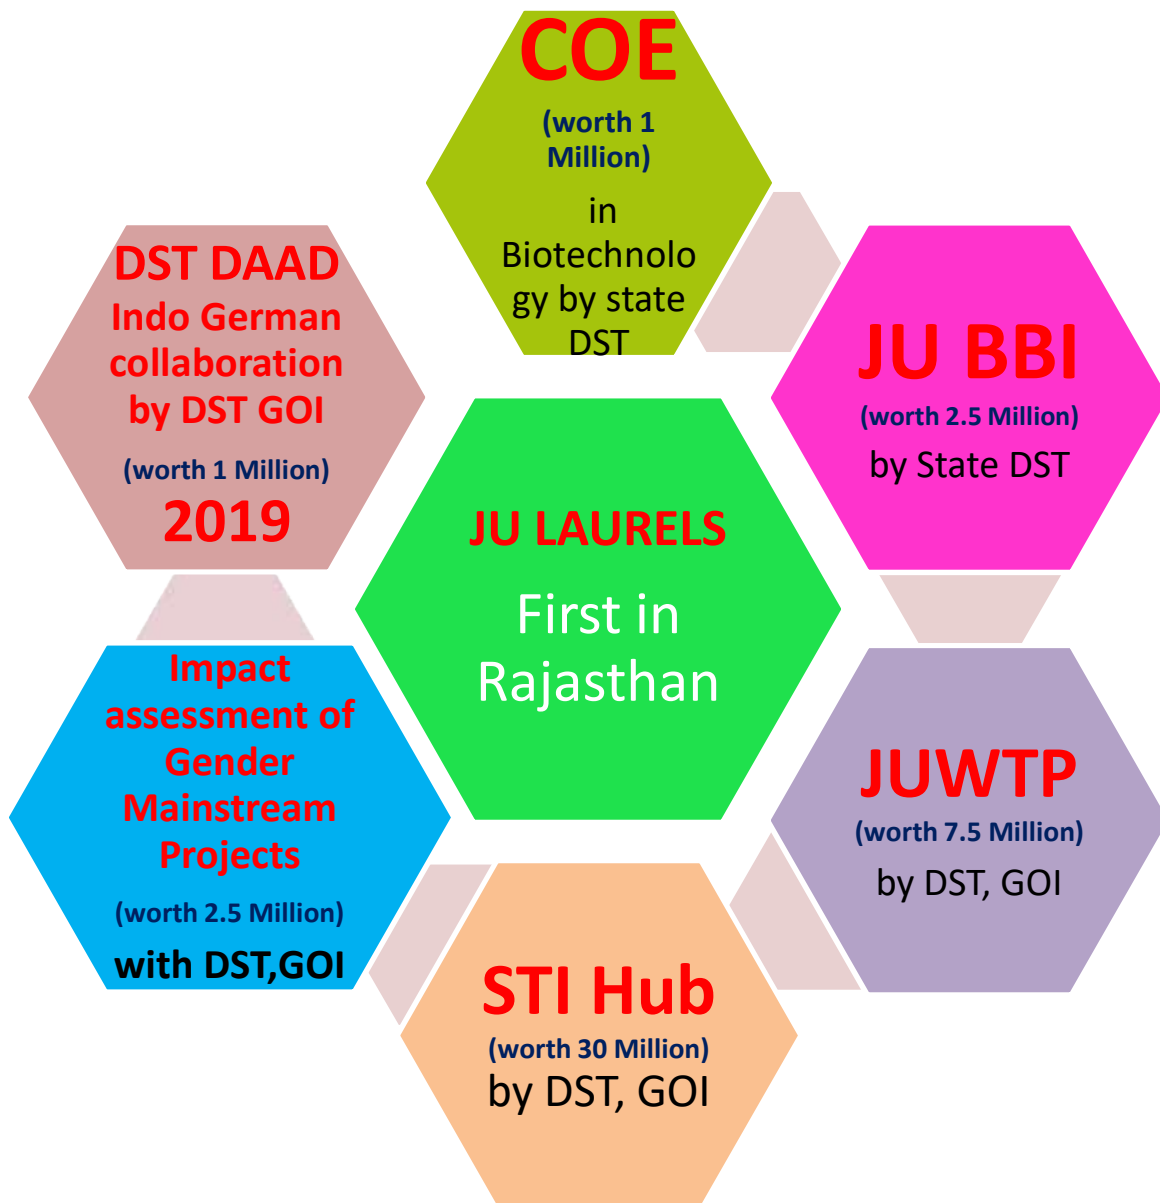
JU LAURELS

First in Rajasthan

COE

(worth 1 Million)

in Biotechnology by state DST

JU BBI

(worth 2.5 Million)

by State DST

JUWTP

(worth 7.5 Million)

by DST, GOI

STI Hub

(worth 30 Million)

by DST, GOI

Impact assessment of Gender Mainstream Projects

(worth 2.5 Million)

with DST,GOI

DST DAAD

Indo German collaboration by DST GOI

(worth 1 Million)

2019